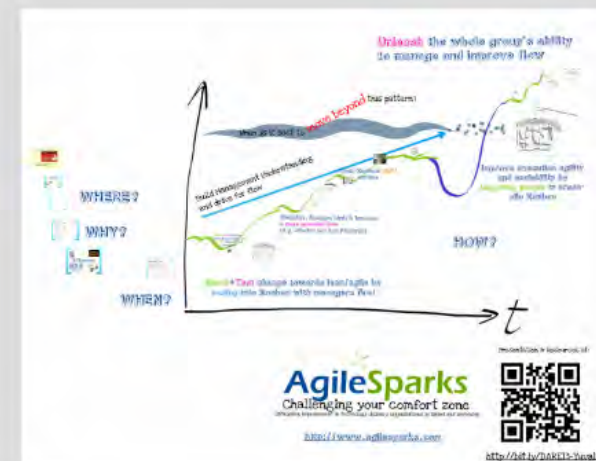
Unleash the whole group's ability to manage and improve flow

When is it hard to move beyond this pattern?

Build management understanding and drive for flow

Improve execution agility and scalability by engaging people in grass-alle Kanban

WHERE?

WHY?

HOW?

WHEN?

Start+Test changes towards lean/agile by scaling into Kanban with managers first

$t$

AgileSparks
Challenging your comfort zone

http://www.agilesparks.com

http://bit.ly/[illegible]-Yuval